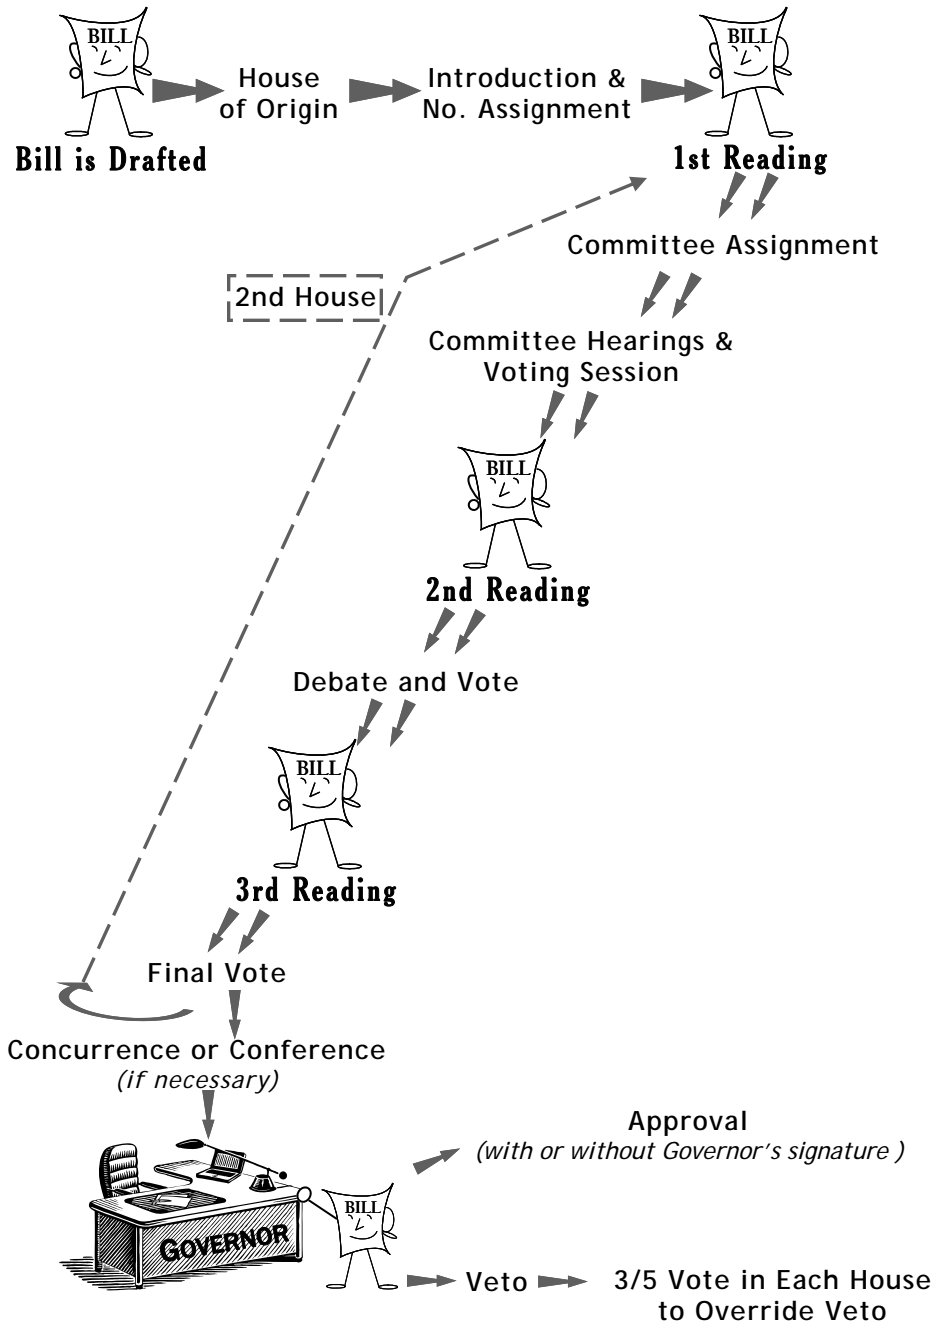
BILL

Bill is Drafted

House of Origin

Introduction & No. Assignment

BILL

1st Reading

Committee Assignment

2nd House

Committee Hearings & Voting Session

BILL

2nd Reading

Debate and Vote

BILL

3rd Reading

Final Vote

Concurrence or Conference
(if necessary)

Approval
(with or without Governor's signature )

GOVERNOR

BILL

Veto

3/5 Vote in Each House to Override Veto